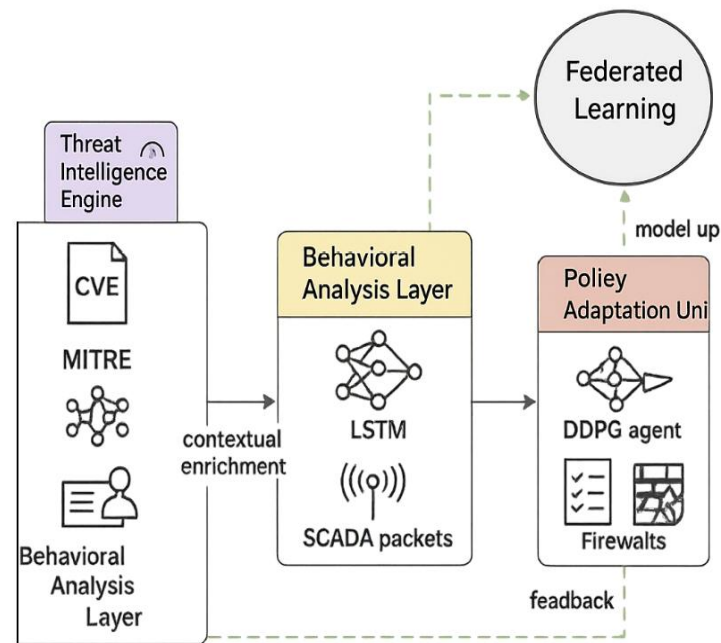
Federated Learning

Threat Intelligence Engine

CVE

MITRE

Behavioral Analysis Layer

contextual enrichment

Behavioral Analysis Layer

LSTM

SCADA packets

model up

Poliey Adaptation Uni

DDPG agent

Firewalts

feedback